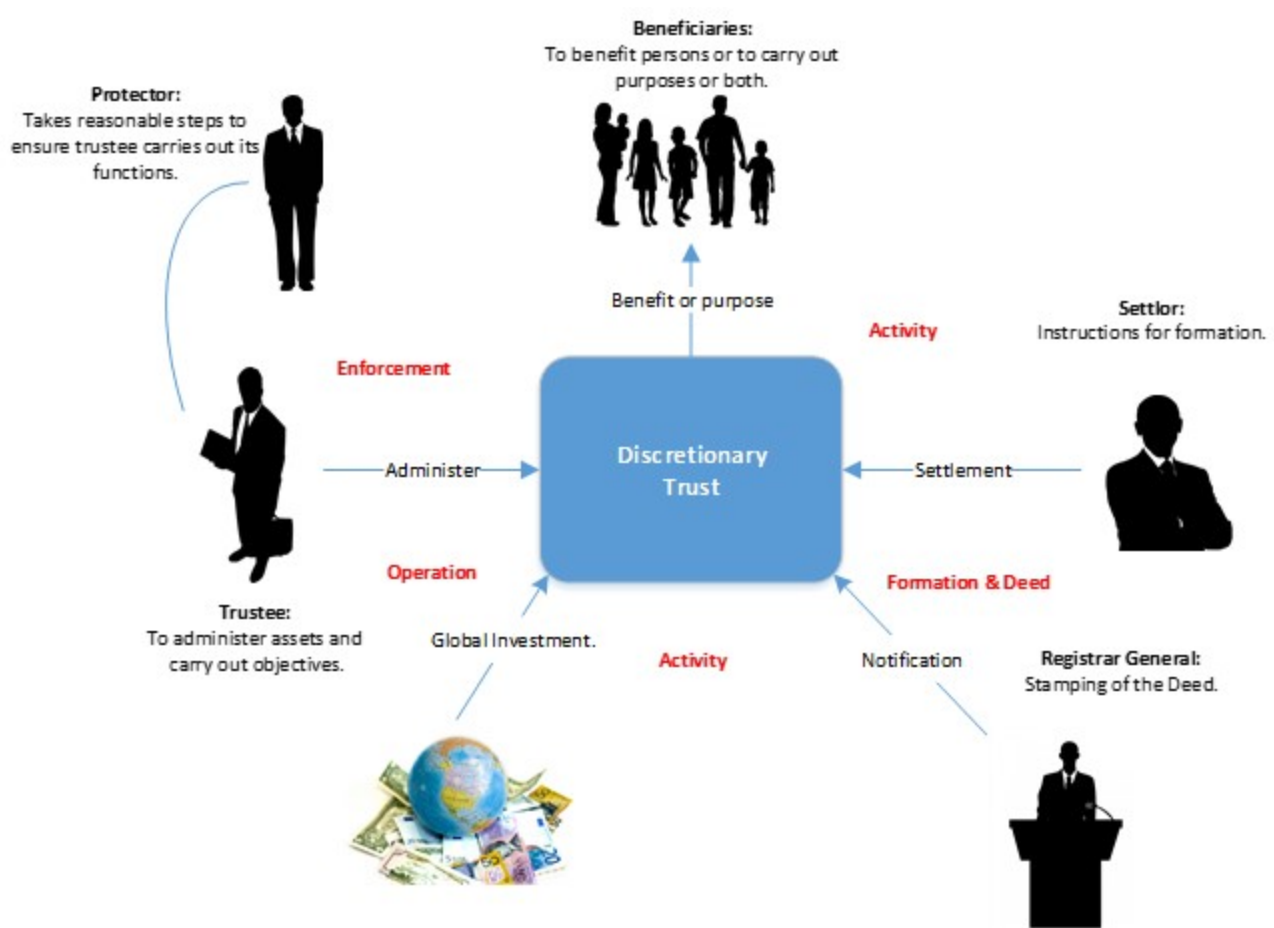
**Beneficiaries:**
To benefit persons or to carry out purposes or both.

**Protector:**
Takes reasonable steps to ensure trustee carries out its functions.

Benefit or purpose

Activity

**Settlor:**
Instructions for formation.

Enforcement

Administer

Discretionary Trust

Settlement

Operation

Formation & Deed

**Trustee:**
To administer assets and carry out objectives.

Global Investment.

Activity

Notification

**Registrar General:**
Stamping of the Deed.